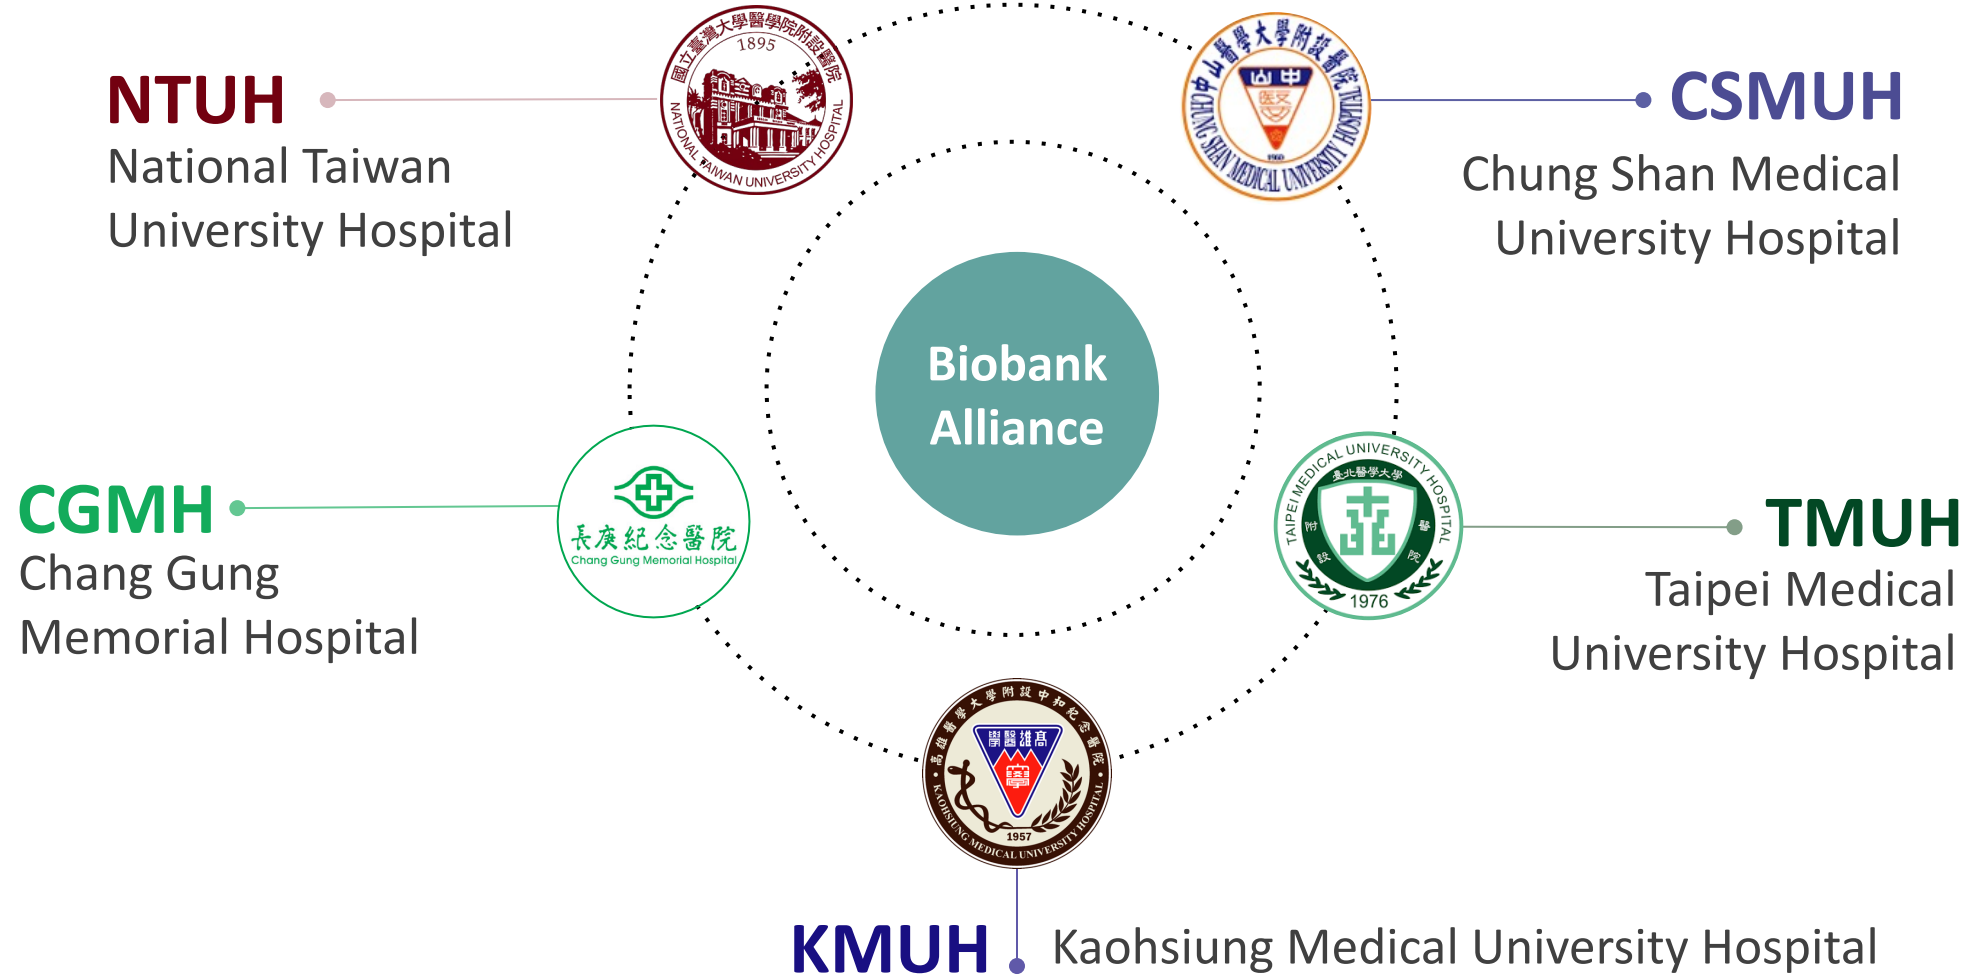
NTUH
National Taiwan University Hospital

國立臺灣大學醫學院附設醫院
1895
NATIONAL TAIWAN UNIVERSITY HOSPITAL

中山醫學大學附設醫院
CHUNG SHAN MEDICAL UNIVERSITY HOSPITAL

CSMUH
Chung Shan Medical University Hospital

Biobank Alliance

CGMH
Chang Gung Memorial Hospital

長庚紀念醫院
Chang Gung Memorial Hospital

TAIPEI MEDICAL UNIVERSITY HOSPITAL
臺北醫學大學
附 設 醫 院
1976

TMUH
Taipei Medical University Hospital

高雄醫學大學附設中和紀念醫院
學醫進高
1957
KAOHSIUNG MEDICAL UNIVERSITY HOSPITAL

KMUH
Kaohsiung Medical University Hospital